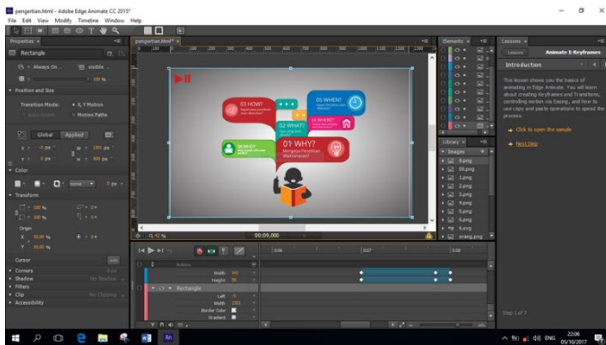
pengertian.html - Adobe Edge Animate CC 2015
File Edit View Modify Timeline Window Help

Properties
Rectangle
Always On
visible
Position and Size
Transition Mode:
X, Y Motion
Motion Paths
Global
Applied
Color
Transform
Origin
Cursor
Corners
Shadow
Filters
Clip
Accessibility

pengertian.html*
03 HOW?
04 WHEN?
02 WHAT?
01 WHY?
Mengapa Penelitian Dilakukan?

Elements
Library
Images
6.png
05.png
1.png
2.png
3.png
4.png
5.png
6.png
7.png
orang.png

Lessons
Lessons
Animate 1: Keyframes
Introduction
This lesson shows you the basics of animating in Edge Animate. You will learn about creating Keyframes and Transitions, controlling motion via Easing, and how to use copy and paste operations to speed the process.
Click to open the sample
Next Step
Step 1 of 7

00:05.000
Actions
Width
Height
Rectangle
Left
Width
Border Color
Gradient

ENG
22:06
05/10/2017